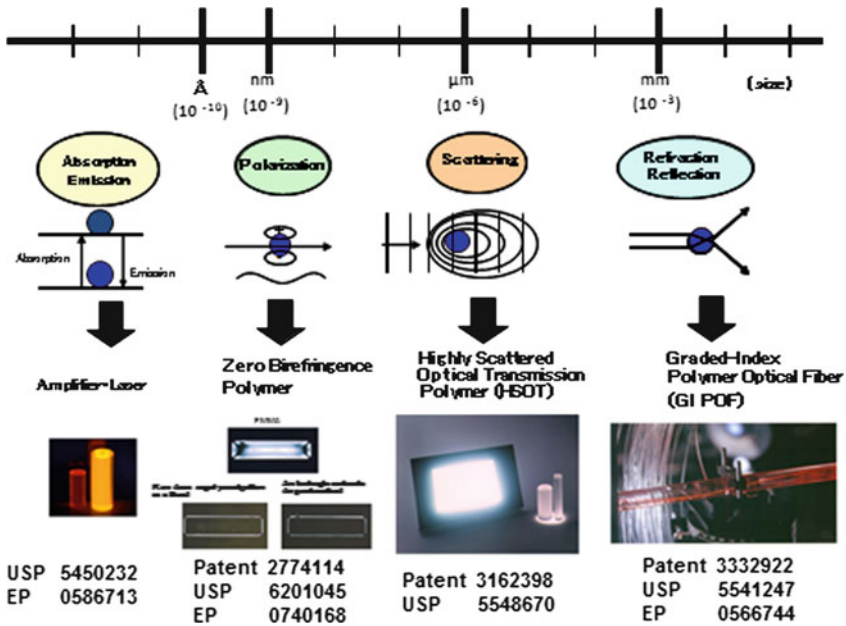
Å $(10^{-10})$

nm $(10^{-9})$

μm $(10^{-6})$

mm $(10^{-3})$

(size)

Absorption Emission

Absorption

Emission

Polarization

Scattering

Refraction Reflection

Amplifier-Laser

Zero Birefringence Polymer

Highly Scattered Optical Transmission Polymer (HSOT)

Graded-Index Polymer Optical Fiber (GI POF)

PMMA

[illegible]

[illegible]

USP 5450232
EP 0586713

Patent 2774114
USP 6201045
EP 0740168

Patent 3162398
USP 5548670

Patent 3332922
USP 5541247
EP 0566744